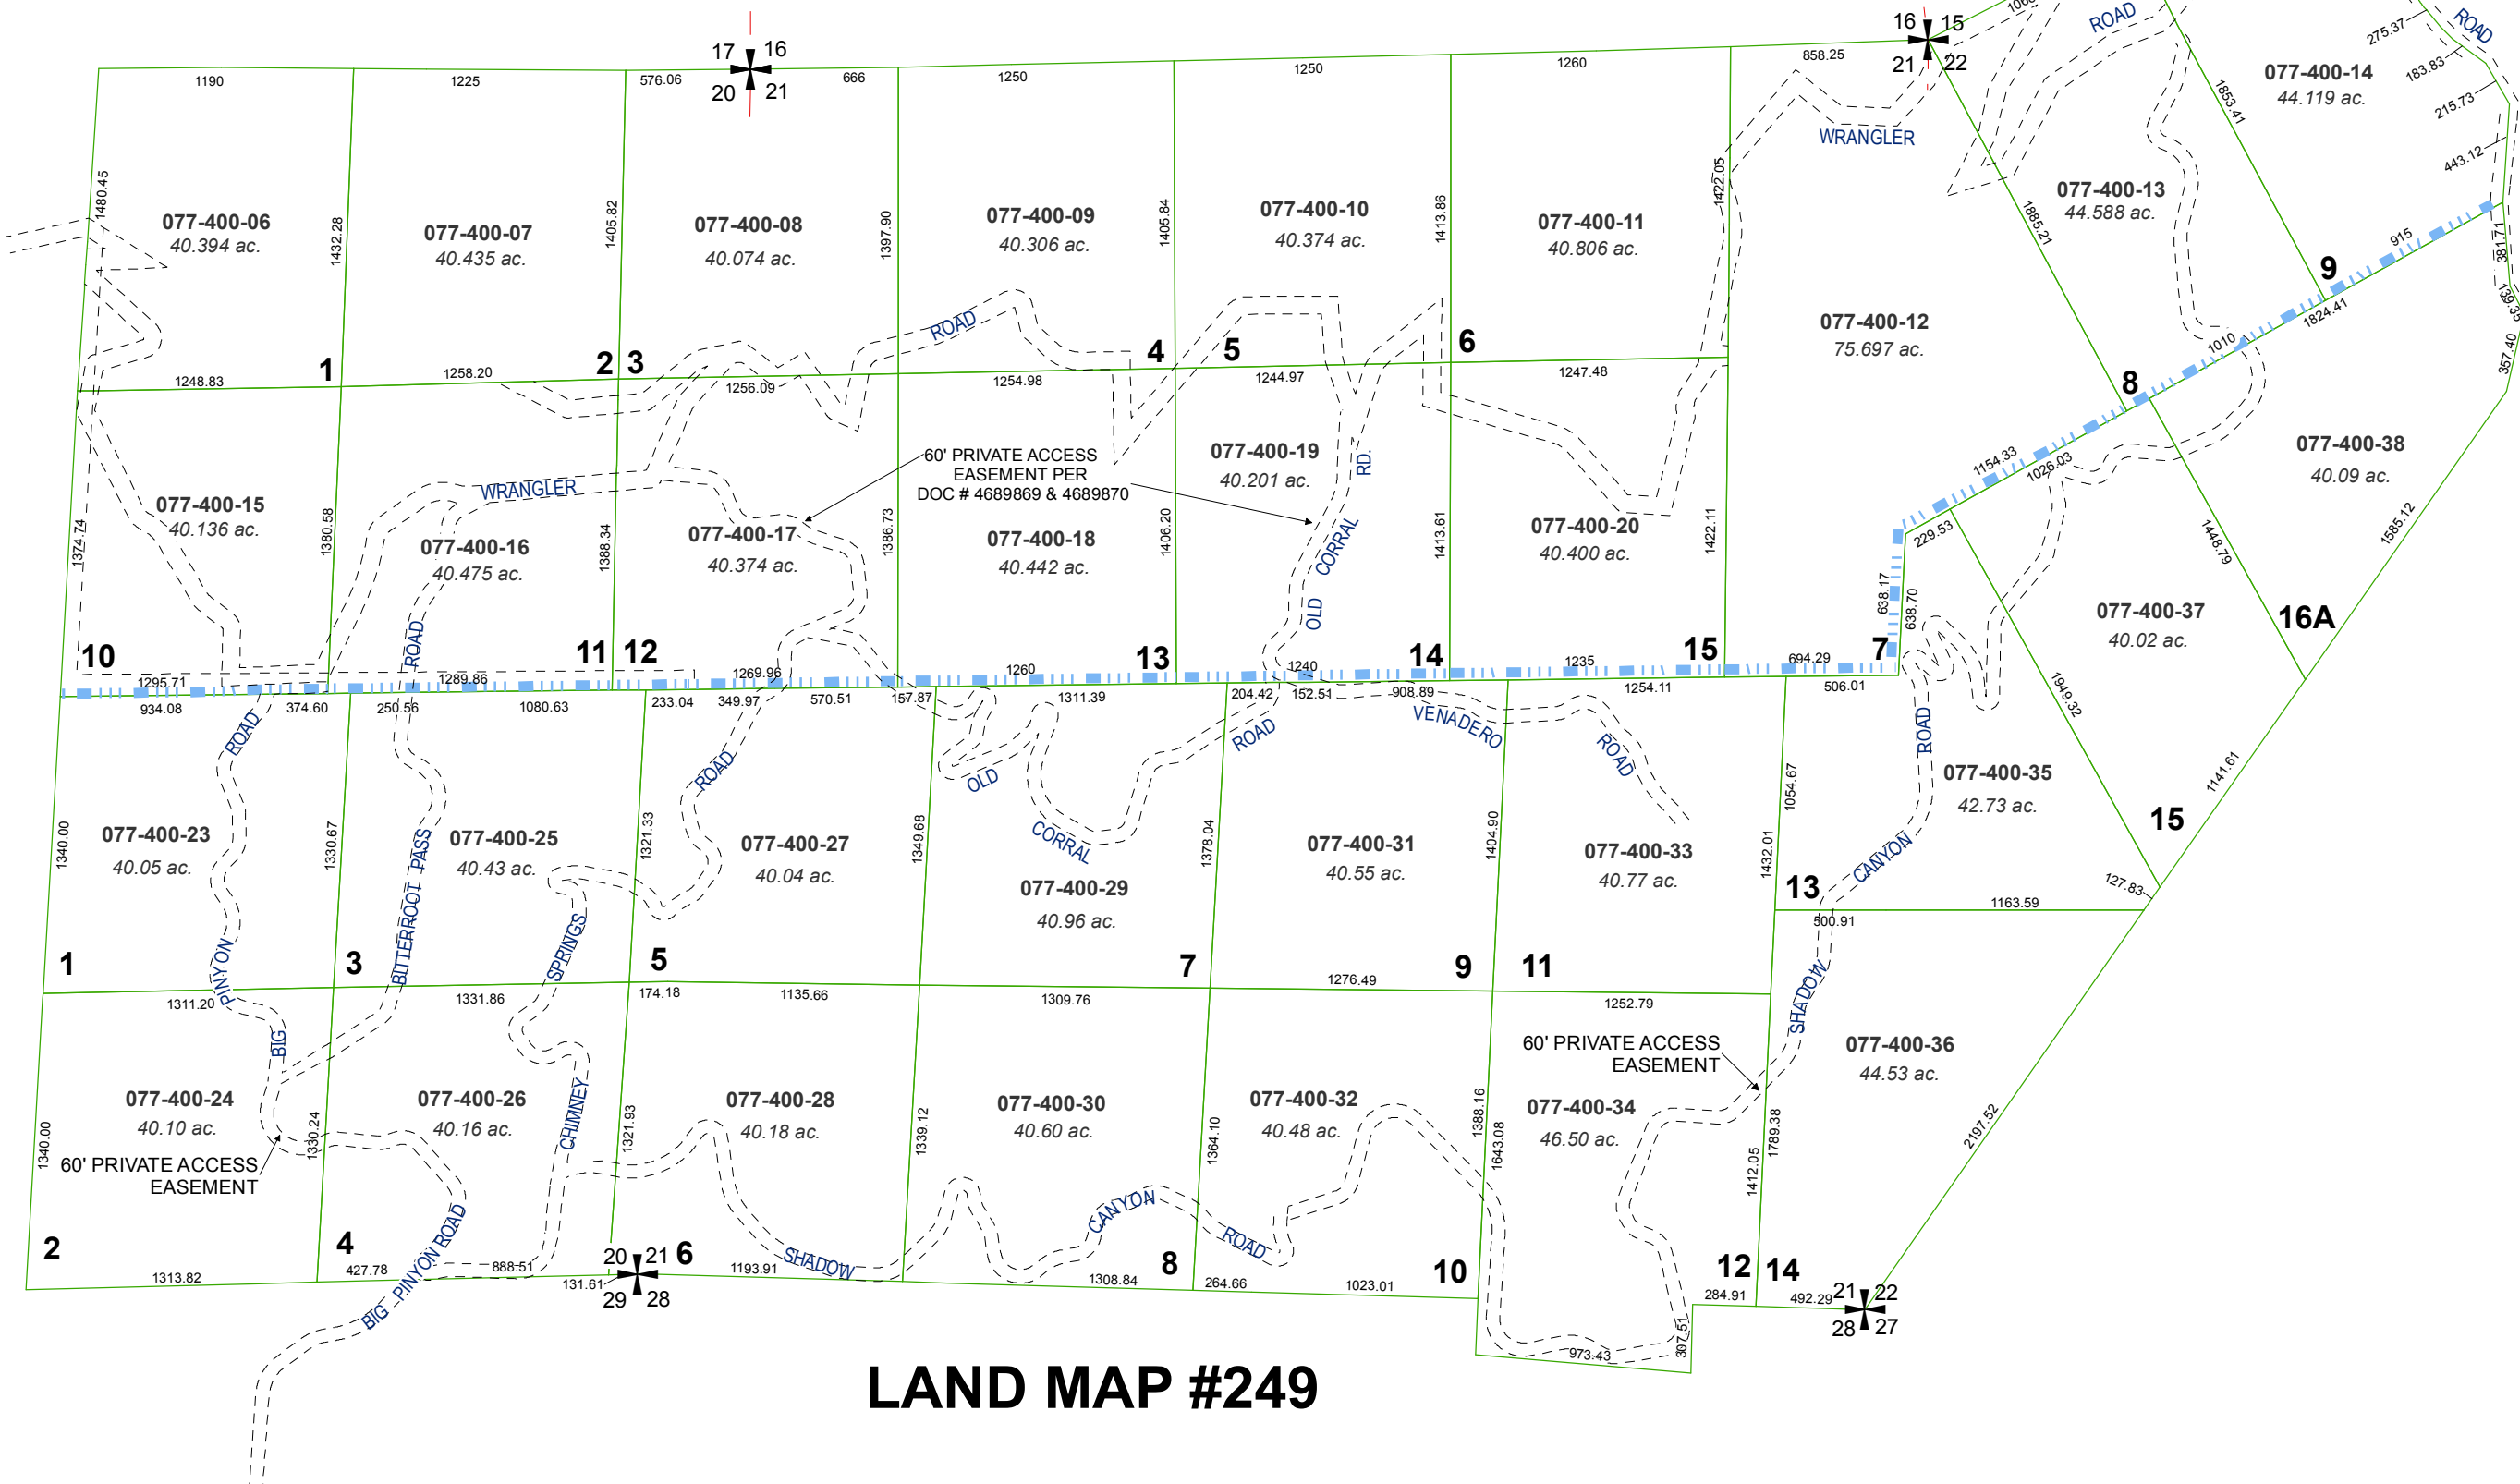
17 16
20 21
16 15
21 22
1190
1225
576.06
666
1250
1250
1260
858.25
ROAD
ROAD
275.37
183.83
215.73
443.12
077-400-14
44.119 ac.
1853.41
WRANGLER
1480.45
077-400-06
40.394 ac.
1432.28
077-400-07
40.435 ac.
1405.82
077-400-08
40.074 ac.
1397.90
077-400-09
40.306 ac.
1405.84
077-400-10
40.374 ac.
1413.86
077-400-11
40.806 ac.
1422.05
077-400-13
44.588 ac.
1885.21
9
915
381.71
1824.41
077-400-12
75.697 ac.
1010
357.40
ROAD
1
2 3
4
5
6
8
1248.83
1258.20
1256.09
1254.98
1244.97
1247.48
077-400-38
40.09 ac.
60' PRIVATE ACCESS EASEMENT PER DOC # 4689869 & 4689870
077-400-19
40.201 ac.
RD.
1154.33
1026.03
077-400-15
40.136 ac.
WRANGLER
077-400-17
40.374 ac.
077-400-20
40.400 ac.
1374.74
1380.58
077-400-16
40.475 ac.
1388.34
1386.73
077-400-18
40.442 ac.
1406.20
CORRAL
1413.61
1422.11
229.53
1448.79
1585.12
OLD
638.17
638.70
077-400-37
40.02 ac.
16A
ROAD
10
11 12
13
14
15
7
1295.71
1289.86
1269.96
1260
1240
1235
694.29
934.08
374.60
250.56
1080.63
233.04
349.97
570.51
157.87
1311.39
204.42
152.51
908.89
1254.11
506.01
1949.32
ROAD
ROAD
VENADERO
ROAD
ROAD
ROAD
OLD
077-400-35
42.73 ac.
1141.61
CORRAL
1340.00
077-400-23
40.05 ac.
1330.67
077-400-25
40.43 ac.
1321.33
077-400-27
40.04 ac.
1349.68
077-400-29
40.96 ac.
1378.04
077-400-31
40.55 ac.
1404.90
077-400-33
40.77 ac.
1054.67
1432.01
15
13
CANYON
127.83
1163.59
500.91
BITTERROOT PASS
SPRINGS
PINYON
1
3
5
7
9
11
1311.20
1331.86
174.18
1135.66
1309.76
1276.49
1252.79
SHADOW
BIG
60' PRIVATE ACCESS EASEMENT
077-400-36
44.53 ac.
077-400-24
40.10 ac.
077-400-26
40.16 ac.
CHIMNEY
077-400-28
40.18 ac.
077-400-30
40.60 ac.
077-400-32
40.48 ac.
1388.16
077-400-34
46.50 ac.
1789.38
2197.52
1340.00
1330.24
1321.93
1339.12
1364.10
1643.08
1412.05
60' PRIVATE ACCESS EASEMENT
CANYON
ROAD
BIG PINYON ROAD
SHADOW
2
4
20 21 6
29 28
8
10
12 14
1313.82
427.78
888.51
131.61
1193.91
1308.84
264.66
1023.01
284.91
492.29
21 22
28 27
973.43
307.51
BIG
LAND MAP #249